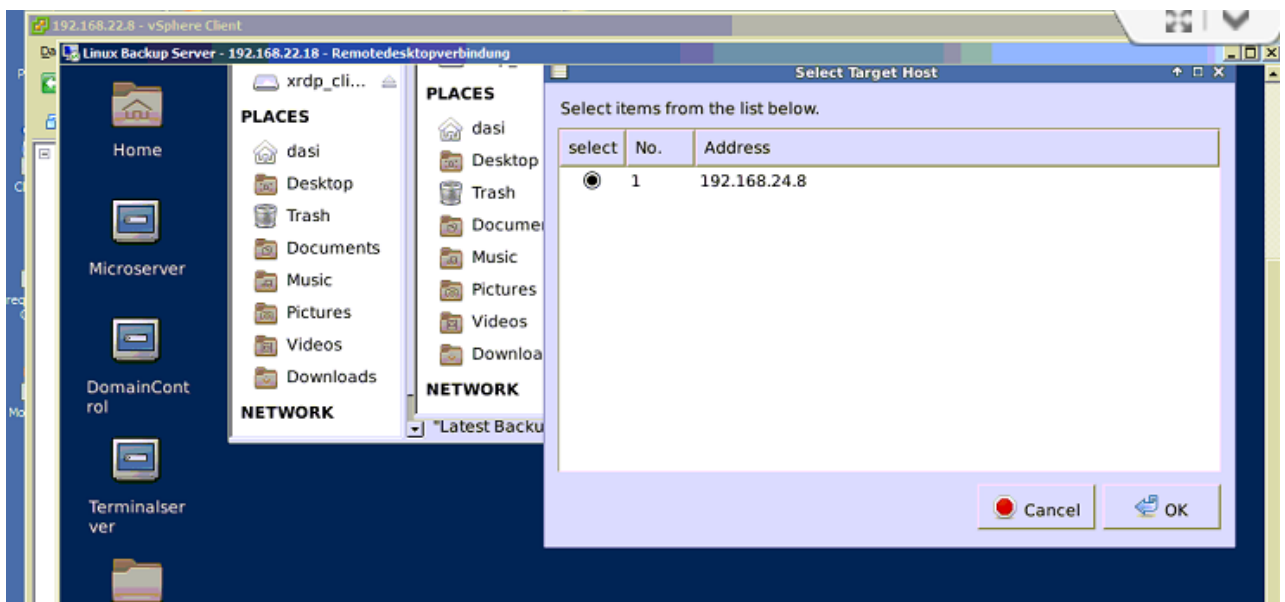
192.168.22.8 - vSphere Client

Linux Backup Server - 192.168.22.18 - Remotedesktopverbindung

Home

Microserver

DomainControl

Terminalserver

xrdp_cli...

PLACES

dasi

Desktop

Trash

Documents

Music

Pictures

Videos

Downloads

NETWORK

PLACES

dasi

Desktop

Trash

Documer

Music

Pictures

Videos

Downloa

NETWORK

"Latest Backu

Select Target Host

Select items from the list below.

| select | No. | Address |
|---|---|---|
| ◉ | 1 | 192.168.24.8 |

Cancel

OK